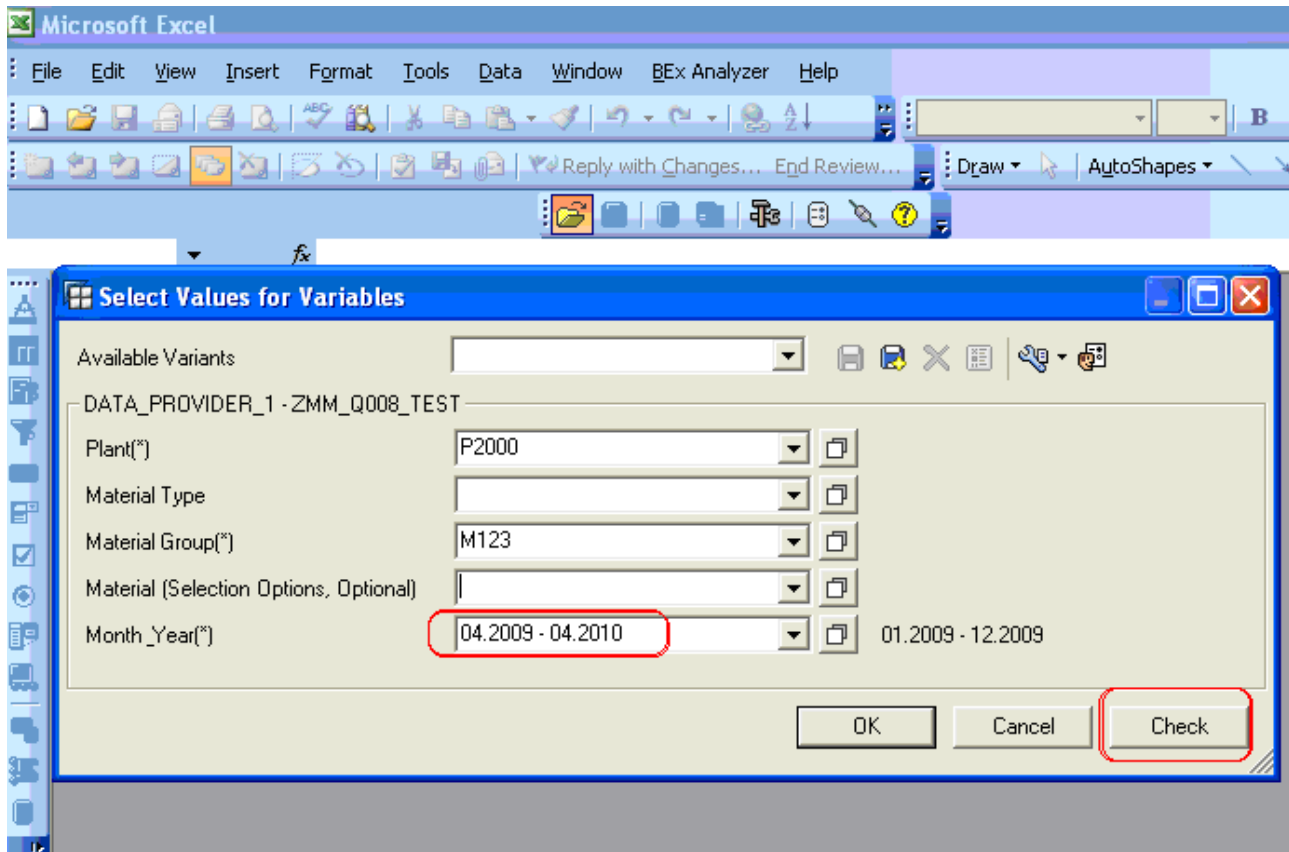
Microsoft Excel

File Edit View Insert Format Tools Data Window BEx Analyzer Help

B

Reply with Changes... End Review... Draw AutoShapes

$f_x$

Select Values for Variables

Available Variants

DATA_PROVIDER_1 - ZMM_Q008_TEST

Plant(*) P2000

Material Type

Material Group(*) M123

Material (Selection Options, Optional)

Month_Year(*) 04.2009 - 04.2010 01.2009 - 12.2009

OK Cancel Check